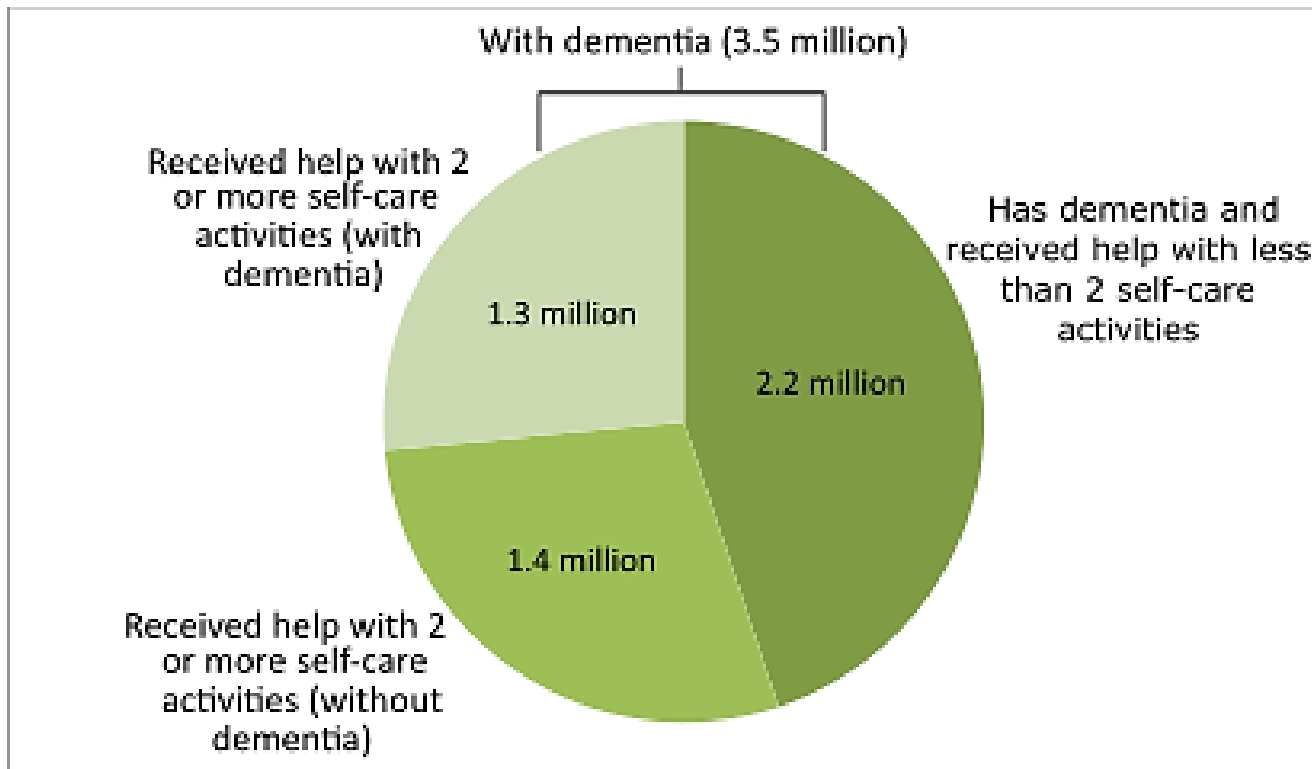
With dementia (3.5 million)

Received help with 2 or more self-care activities (with dementia)

1.3 million

Has dementia and received help with less than 2 self-care activities

2.2 million

1.4 million

Received help with 2 or more self-care activities (without dementia)